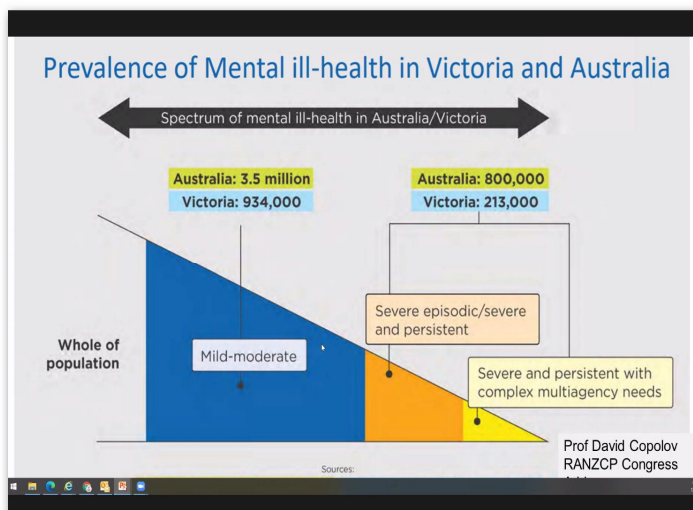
Prevalence of Mental ill-health in Victoria and Australia

Spectrum of mental ill-health in Australia/Victoria

Australia: 3.5 million
Victoria: 934,000

Australia: 800,000
Victoria: 213,000

Whole of population

Mild-moderate

Severe episodic/severe and persistent

Severe and persistent with complex multiagency needs

Sources:

Prof David Copolov
RANZCP Congress
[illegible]